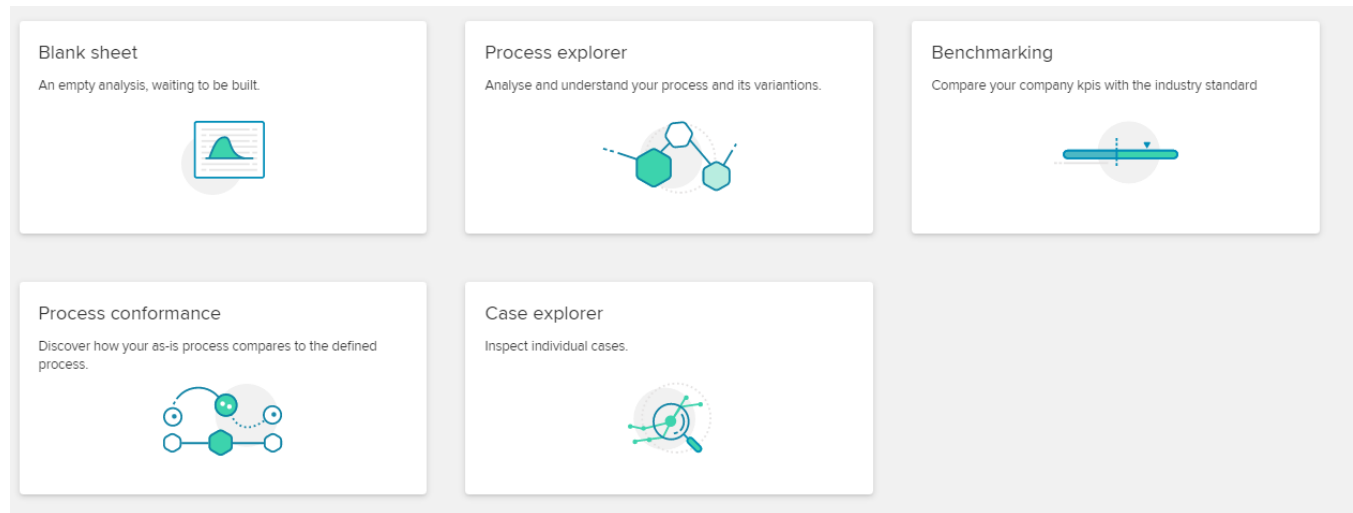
Blank sheet

An empty analysis, waiting to be built.

Process explorer

Analyse and understand your process and its variantions.

Benchmarking

Compare your company kpis with the industry standard

Process conformance

Discover how your as-is process compares to the defined process.

Case explorer

Inspect individual cases.